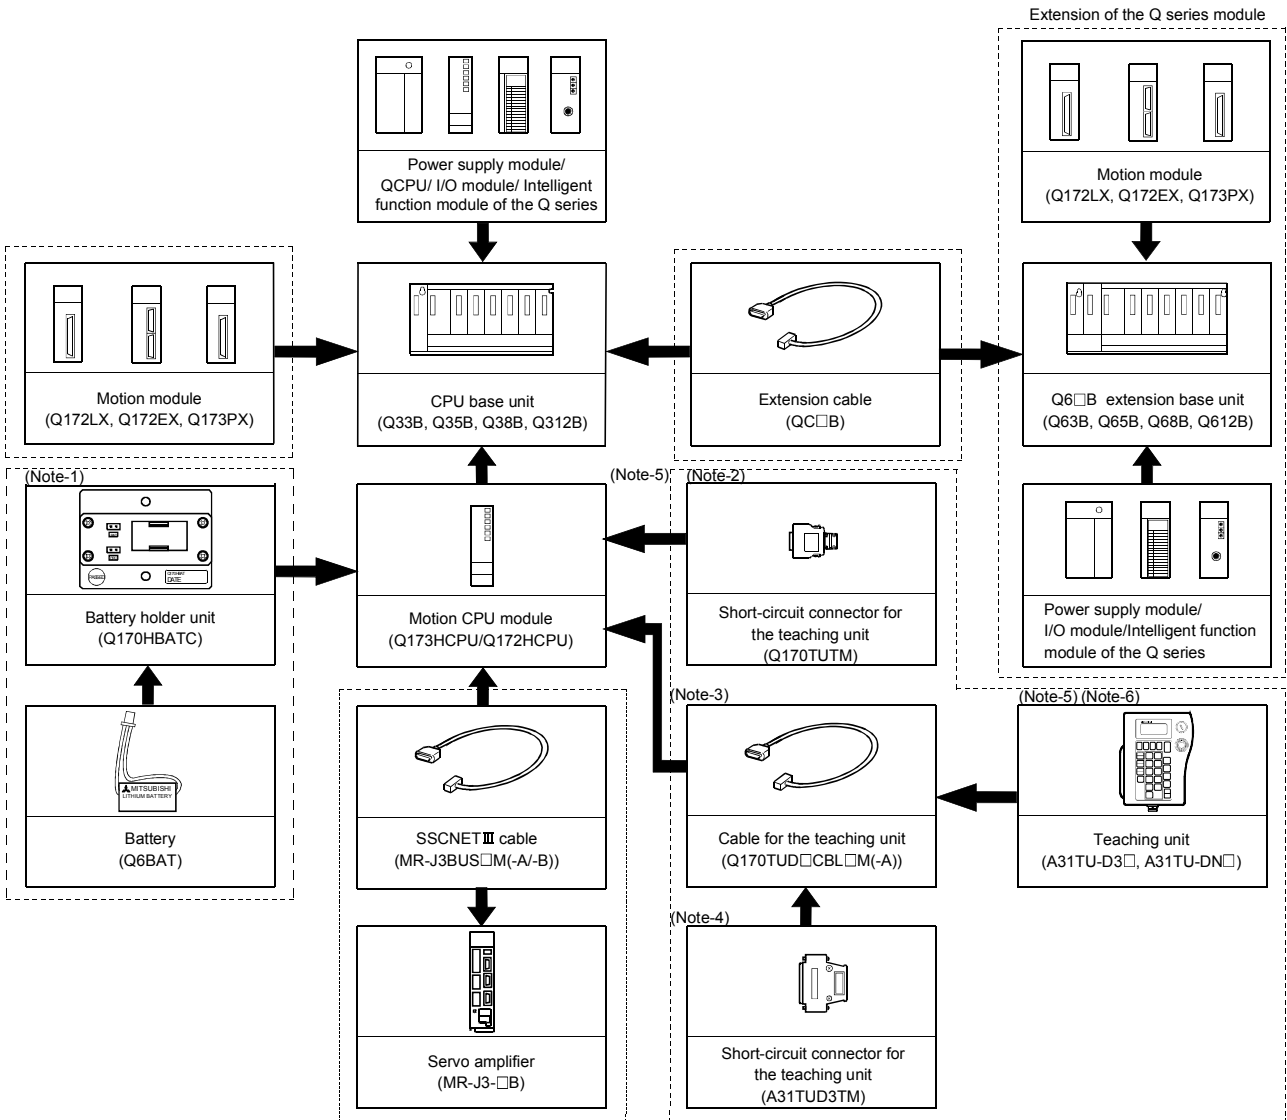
Extension of the Q series module

Power supply module/ QCPU/ I/O module/ Intelligent function module of the Q series

Motion module (Q172LX, Q172EX, Q173PX)

Motion module (Q172LX, Q172EX, Q173PX)

CPU base unit (Q33B, Q35B, Q38B, Q312B)

Extension cable (QC□B)

Q6□B extension base unit (Q63B, Q65B, Q68B, Q612B)

(Note-1)

DATE

Battery holder unit (Q170HBATC)

Motion CPU module (Q173HCPU/Q172HCPU)

(Note-5) (Note-2)

Short-circuit connector for the teaching unit (Q170TUTM)

Power supply module/ I/O module/Intelligent function module of the Q series

MITSUBISHI LITHIUM BATTERY

Battery (Q6BAT)

SSCNETⅢ cable (MR-J3BUS□M(-A/-B))

(Note-3)

Cable for the teaching unit (Q170TUD□CBL□M(-A))

(Note-5) (Note-6)

Teaching unit (A31TU-D3□, A31TU-DN□)

(Note-4)

Servo amplifier (MR-J3-□B)

Short-circuit connector for the teaching unit (A31TUD3TM)